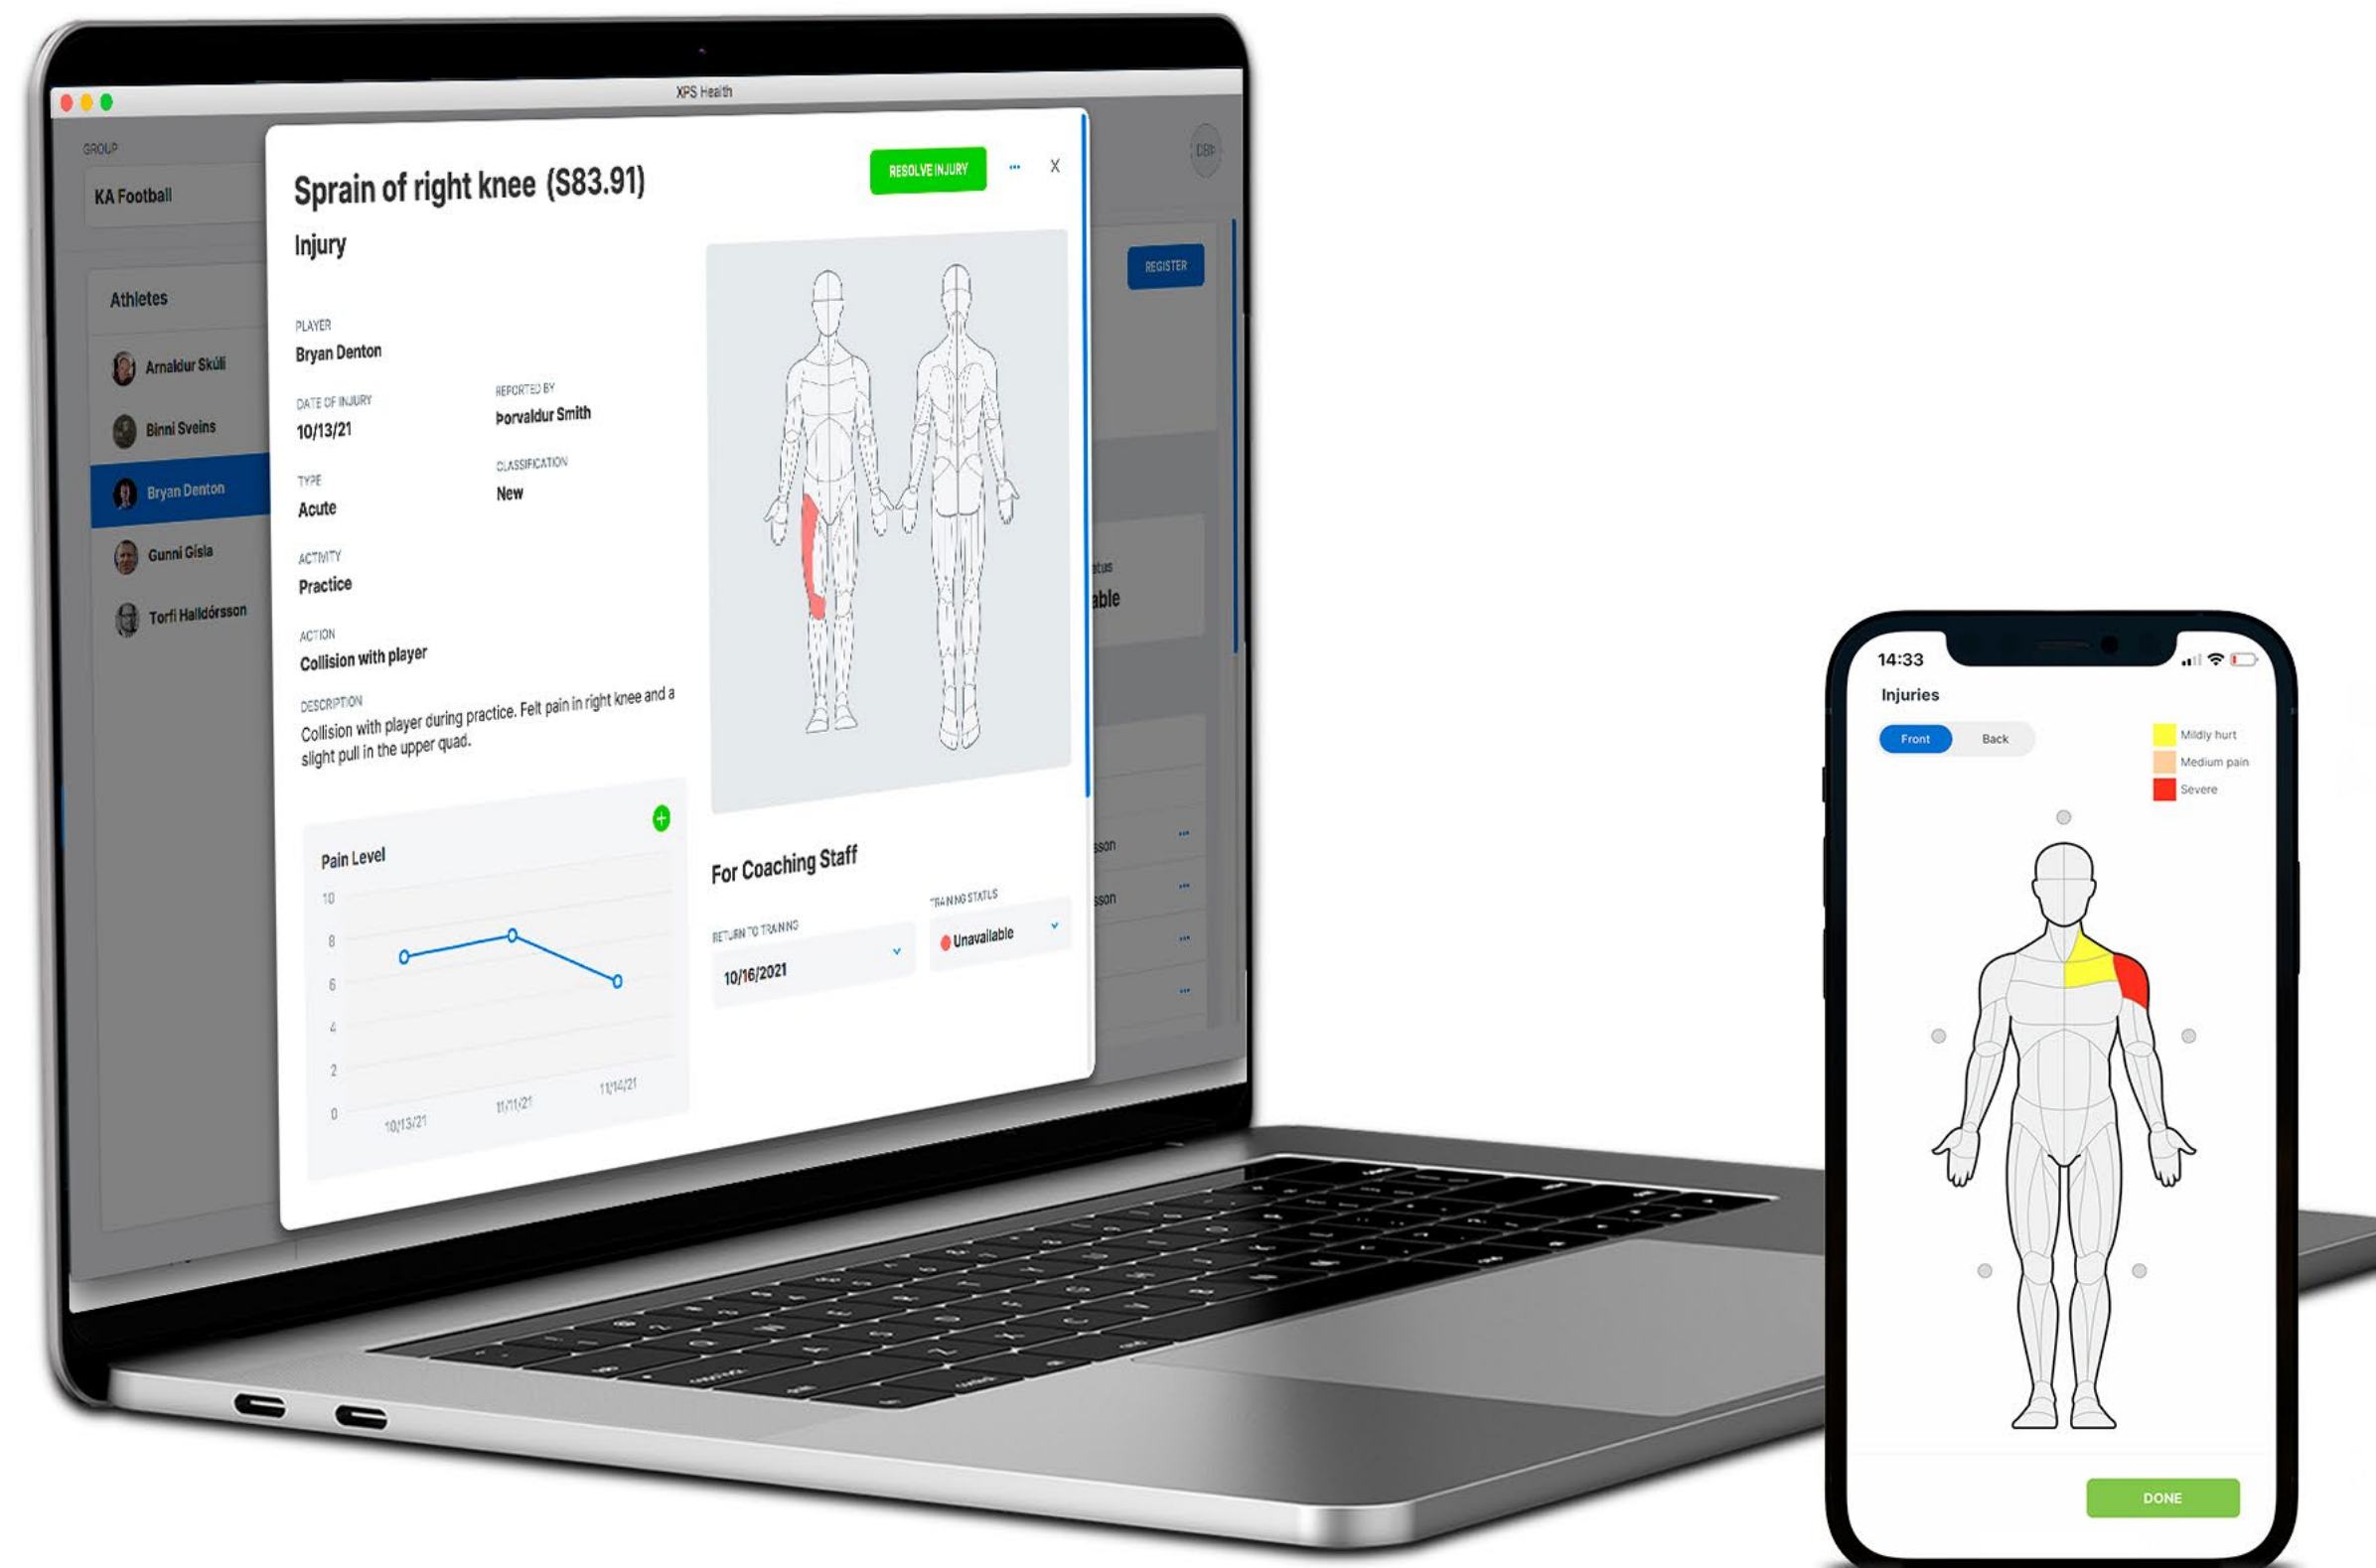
XPS Health

GROUP

KA Football

Athletes

Arnaldur Skúli

Binni Sveins

Bryan Denton

Gunni Gísla

Torfi Halldórsson

DSB

REGISTER

tus

able

sson

sson

Sprain of right knee (S83.91)

RESOLVE INJURY

...

X

Injury

PLAYER
Bryan Denton

DATE OF INJURY
10/13/21

REPORTED BY
Þorvaldur Smith

TYPE
Acute

CLASSIFICATION
New

ACTIVITY
Practice

ACTION
Collision with player

DESCRIPTION
Collision with player during practice. Felt pain in right knee and a slight pull in the upper quad.

Pain Level

+

10
8
6
4
2
0

10/13/21
11/11/21
11/14/21

For Coaching Staff

RETURN TO TRAINING
10/16/2021

TRAINING STATUS
Unavailable

14:33

Injuries

Front
Back

Mildly hurt
Medium pain
Severe

DONE